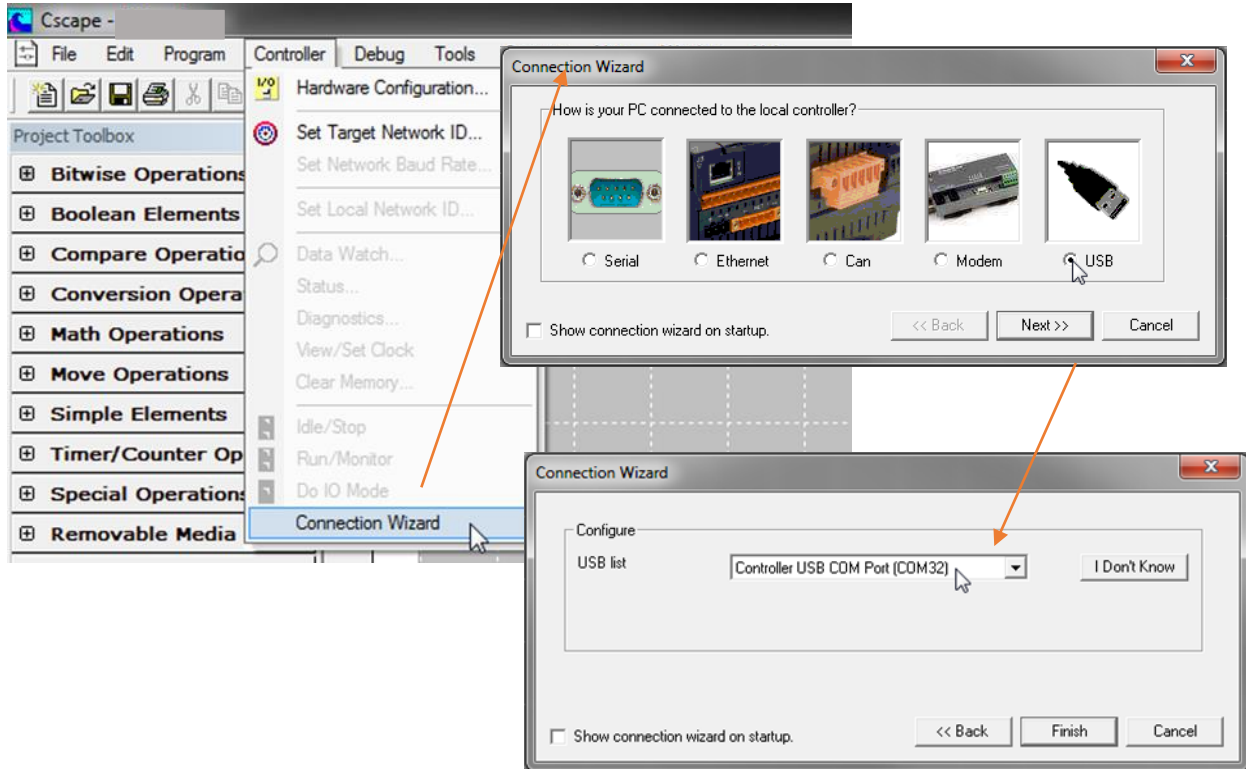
Cscape -

File Edit Program Controller Debug Tools

Project Toolbox

⊞ Bitwise Operations
⊞ Boolean Elements
⊞ Compare Operatio
⊞ Conversion Opera
⊞ Math Operations
⊞ Move Operations
⊞ Simple Elements
⊞ Timer/Counter Op
⊞ Special Operations
⊞ Removable Media

Hardware Configuration...
Set Target Network ID...
Set Network Baud Rate...
Set Local Network ID...
Data Watch...
Status...
Diagnostics...
View/Set Clock
Clear Memory...
Idle/Stop
Run/Monitor
Do IO Mode
Connection Wizard

Connection Wizard

How is your PC connected to the local controller?

Serial Ethernet Can Modem USB

Show connection wizard on startup.

<< Back Next >> Cancel

Connection Wizard

Configure

USB list

Controller USB COM Port (COM32)

I Don't Know

Show connection wizard on startup.

<< Back Finish Cancel